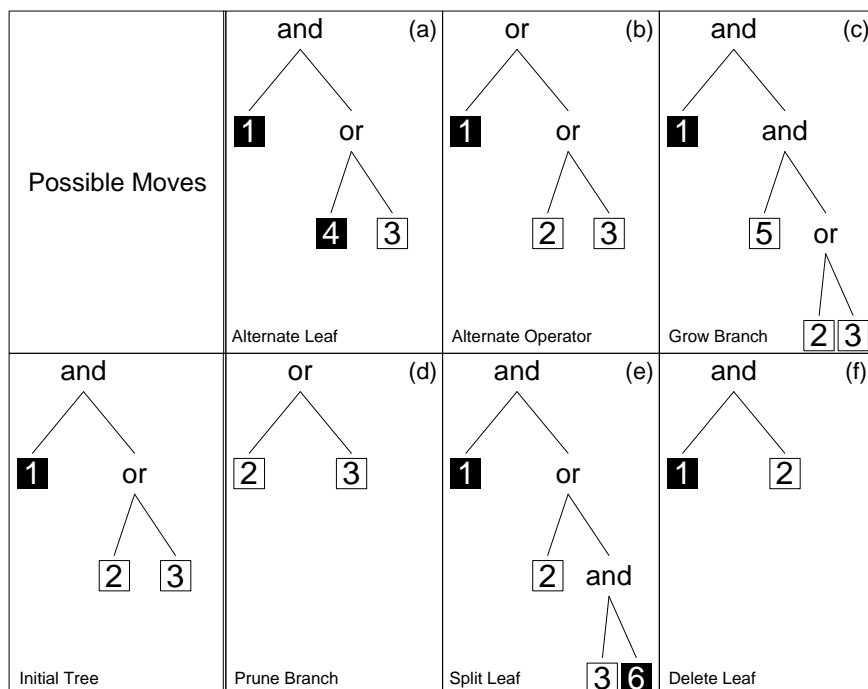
| Possible Moves | and (a) 1 or 4 3 Alternate Leaf | or (b) 1 or 2 3 Alternate Operator | and (c) 1 and 5 or 2 3 Grow Branch |
|---|---|---|---|
| and 1 or 2 3 Initial Tree | or (d) 2 3 Prune Branch | and (e) 1 or 2 and 3 6 Split Leaf | and (f) 1 2 Delete Leaf |